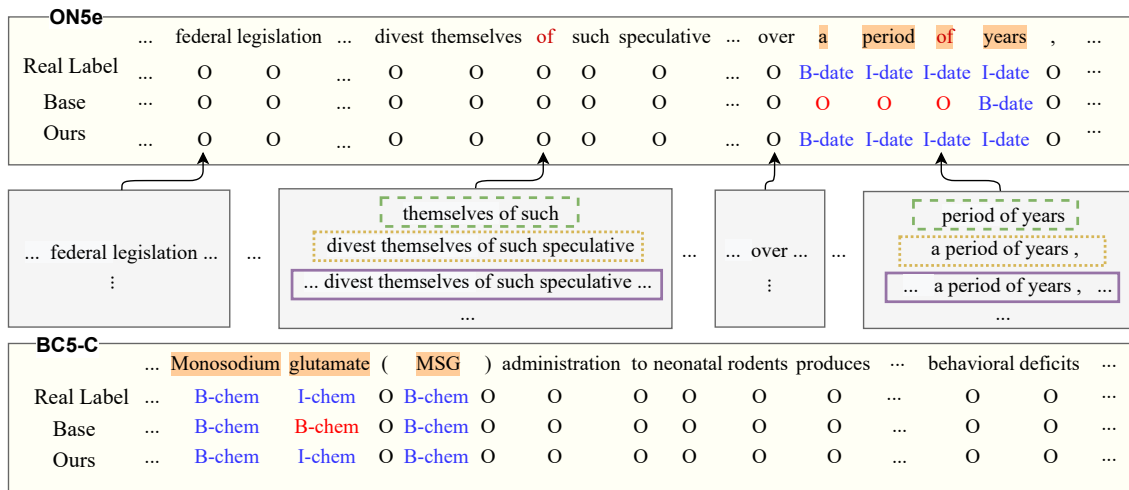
ON5e

| | ... | federal | legislation | ... | divest | themselves | of | such | speculative | ... | over | a | period | of | years | , | ... |
|---|---|---|---|---|---|---|---|---|---|---|---|---|---|---|---|---|---|
| Real Label | ... | O | O | ... | O | O | O | O | O | ... | O | B-date | I-date | I-date | I-date | O | ... |
| Base | ... | O | O | ... | O | O | O | O | O | ... | O | O | O | O | B-date | O | ... |
| Ours | ... | O | O | ... | O | O | O | O | O | ... | O | B-date | I-date | I-date | I-date | O | ... |

... federal legislation ...
⋮

...

themselves of such
divest themselves of such speculative
... divest themselves of such speculative ...
...

...

... over ...
⋮

...

period of years
a period of years ,
... a period of years , ...
...

BC5-C

| | ... | Monosodium | glutamate | ( | MSG | ) | administration | to | neonatal | rodents | produces | ... | behavioral | deficits | ... |
|---|---|---|---|---|---|---|---|---|---|---|---|---|---|---|---|
| Real Label | ... | B-chem | I-chem | O | B-chem | O | O | O | O | O | O | ... | O | O | ... |
| Base | ... | B-chem | B-chem | O | B-chem | O | O | O | O | O | O | ... | O | O | ... |
| Ours | ... | B-chem | I-chem | O | B-chem | O | O | O | O | O | O | ... | O | O | ... |